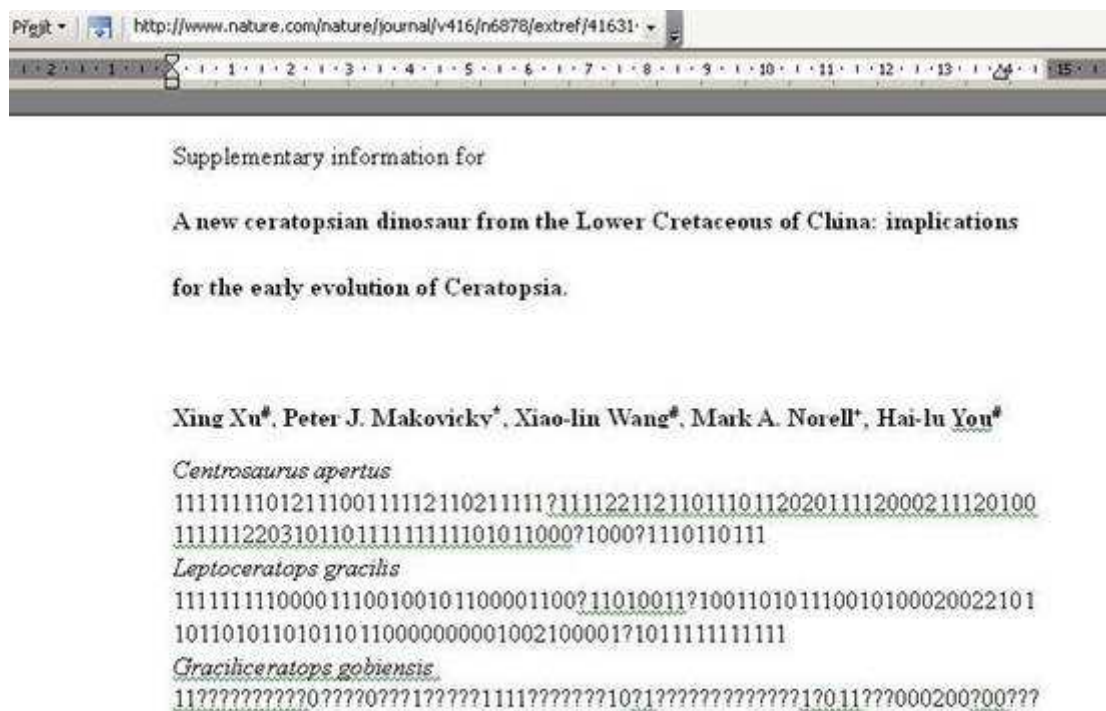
Přejít ▾ http://www.nature.com/nature/journal/v416/n6878/extref/41631·

Supplementary information for

**A new ceratopsian dinosaur from the Lower Cretaceous of China: implications for the early evolution of Ceratopsia.**

**Xing Xu#, Peter J. Makovicky+, Xiao-lin Wang#, Mark A. Norell+, Hai-lu You#**

*Centrosaurus apertus*
11111111101211100111112110211111?1111221121101110112020111120002111120100 111111220310110111111111101011000?1000?1110110111
*Leptoceratops gracilis*
1111111111000011100100101100001100?11010011?100110101110010100020022101 101101011010110110000000001002100001?1011111111111
*Graciliceratops gobiensis*
11??????????0????0???1?????1111???????10?1?????????????1?0 11???000200?00???